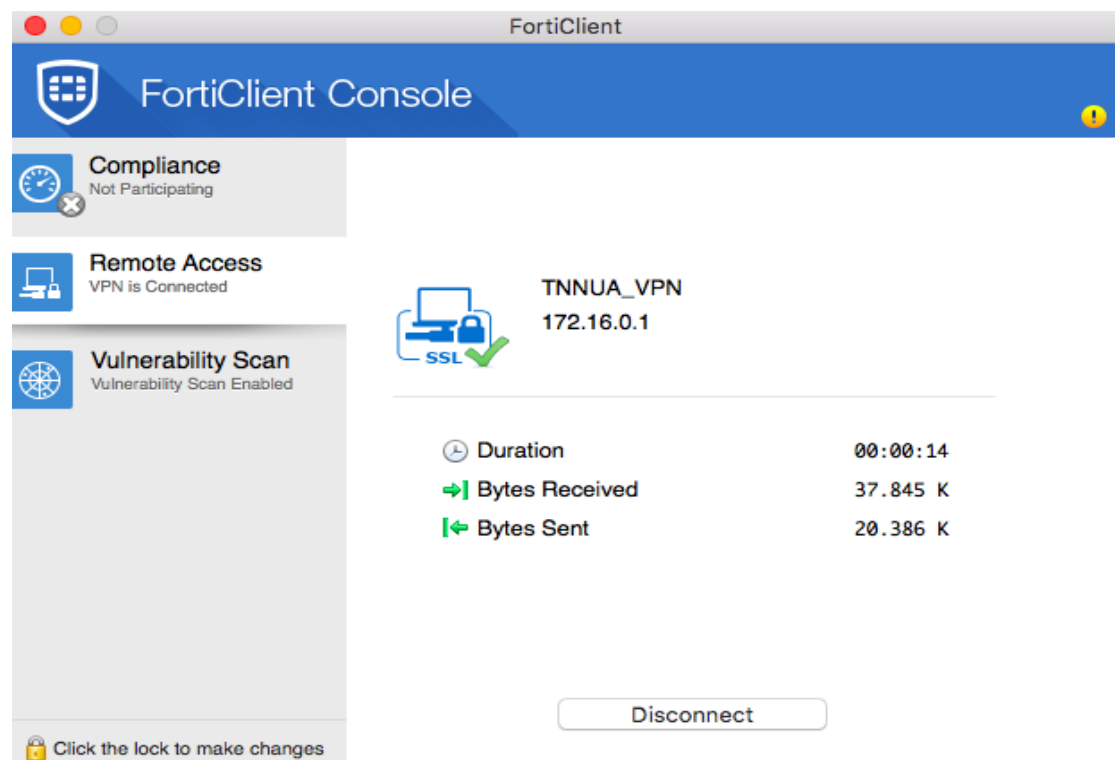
FortiClient

FortiClient Console

Compliance
Not Participating

Remote Access
VPN is Connected

Vulnerability Scan
Vulnerability Scan Enabled

SSL

TNNUA_VPN
172.16.0.1

| | |
|---|---|
| Duration | 00:00:14 |
| Bytes Received | 37.845 K |
| Bytes Sent | 20.386 K |

Disconnect

Click the lock to make changes